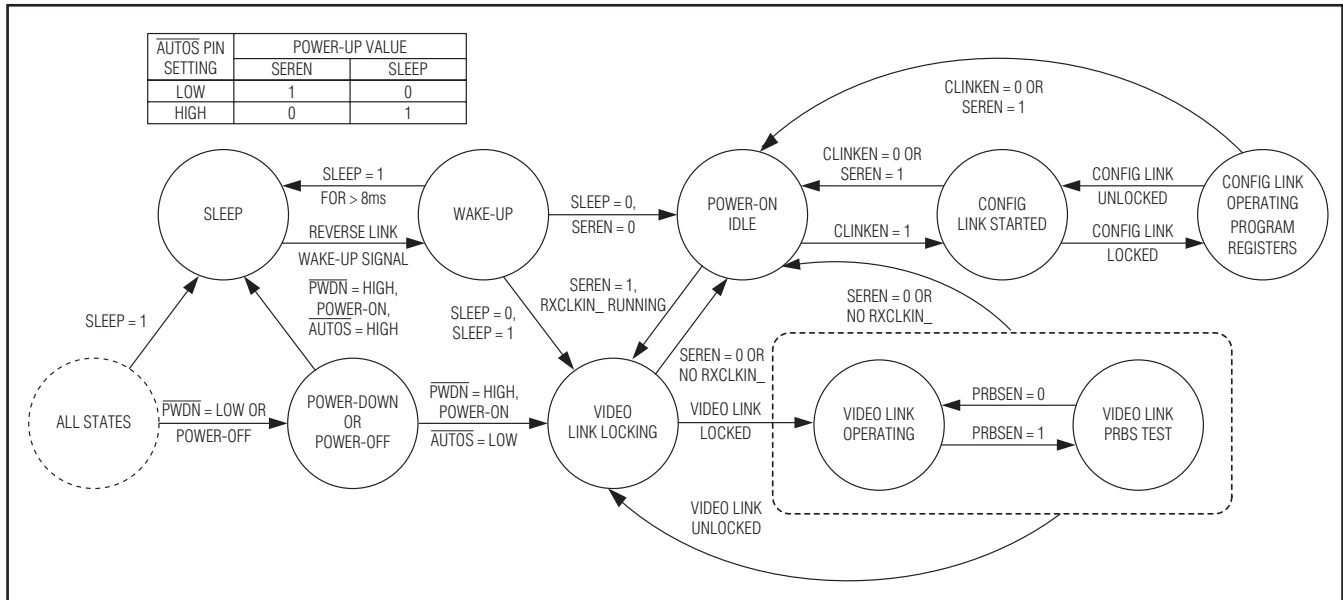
| $\overline{\text{AUTOS}}$ PIN SETTING | POWER-UP VALUE SEREN | POWER-UP VALUE SLEEP |
|---|---|---|
| LOW | 1 | 0 |
| HIGH | 0 | 1 |

CLINKEN = 0 OR SEREN = 1

SLEEP = 1 FOR > 8ms

SLEEP

WAKE-UP

SLEEP = 0, SEREN = 0

POWER-ON IDLE

CLINKEN = 0 OR SEREN = 1

CONFIG LINK STARTED

CONFIG LINK UNLOCKED

CONFIG LINK OPERATING PROGRAM REGISTERS

REVERSE LINK WAKE-UP SIGNAL

CLINKEN = 1

CONFIG LINK LOCKED

$\overline{\text{PWDN}}$ = HIGH, POWER-ON, $\overline{\text{AUTOS}}$ = HIGH

SEREN = 1, RXCLKIN_ RUNNING

SEREN = 0 OR NO RXCLKIN_

SLEEP = 1

SLEEP = 0, SLEEP = 1

SEREN = 0 OR NO RXCLKIN_

ALL STATES

$\overline{\text{PWDN}}$ = LOW OR POWER-OFF

POWER-DOWN OR POWER-OFF

$\overline{\text{PWDN}}$ = HIGH, POWER-ON $\overline{\text{AUTOS}}$ = LOW

VIDEO LINK LOCKING

VIDEO LINK LOCKED

VIDEO LINK OPERATING

PRBSEN = 0

PRBSEN = 1

VIDEO LINK PRBS TEST

VIDEO LINK UNLOCKED